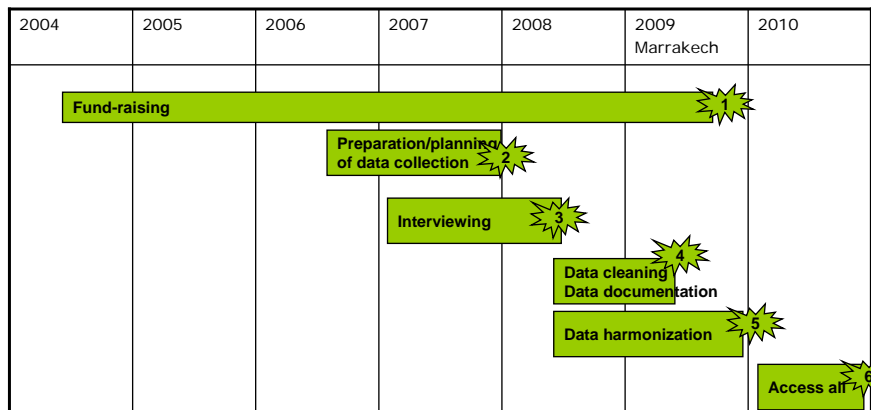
| 2004 | 2005 | 2006 | 2007 | 2008 | 2009 Marrakech | 2010 |
|---|---|---|---|---|---|---|

Fund-raising 1

Preparation/planning of data collection 2

Interviewing 3

Data cleaning Data documentation 4

Data harmonization 5

Access all 6